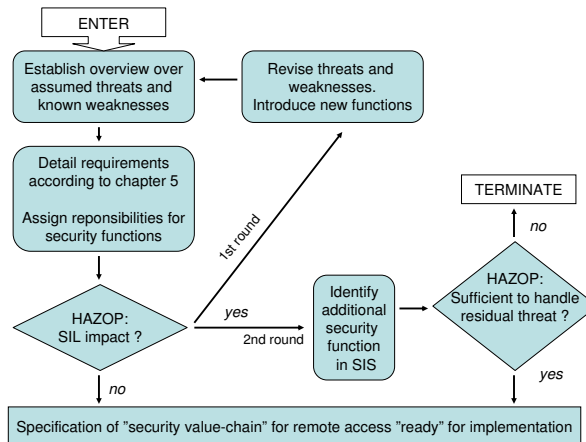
ENTER

Establish overview over assumed threats and known weaknesses

Revise threats and weaknesses. Introduce new functions

Detail requirements according to chapter 5

Assign reponsibilities for security functions

TERMINATE

no

1st round

HAZOP: SIL impact ?

yes

2nd round

Identify additional security function in SIS

HAZOP: Sufficient to handle residual threat ?

no

yes

Specification of "security value-chain" for remote access "ready" for implementation